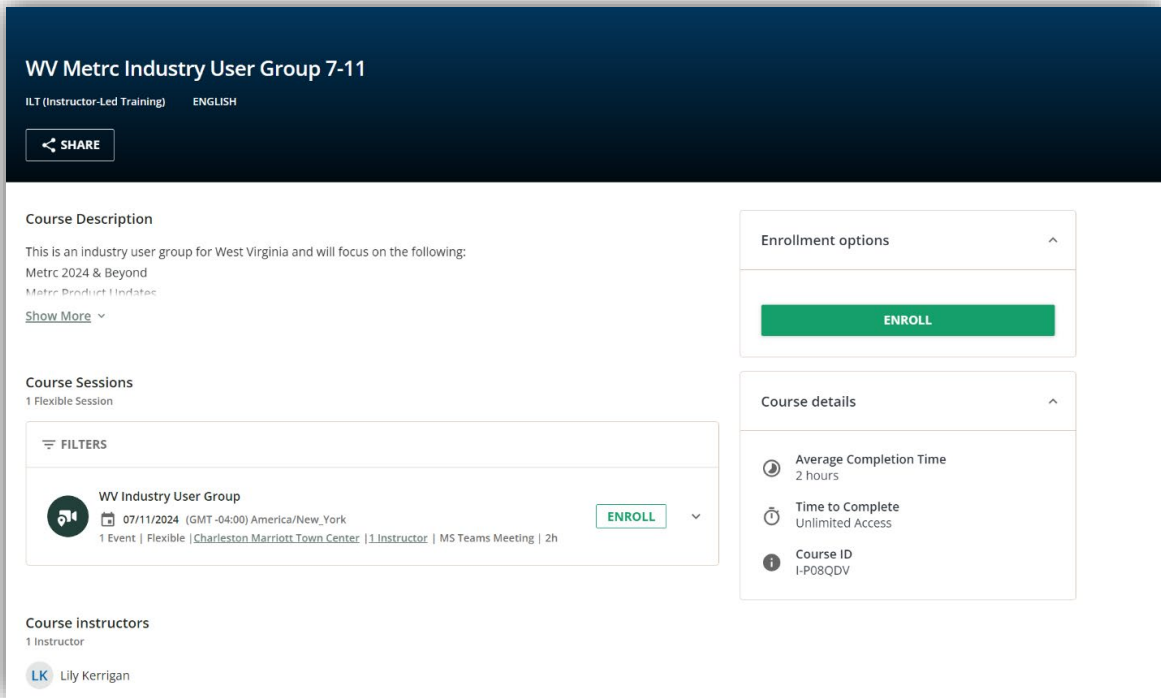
WV Metrc Industry User Group 7-11

ILT (Instructor-Led Training) ENGLISH

SHARE

Course Description

This is an industry user group for West Virginia and will focus on the following:
Metrc 2024 & Beyond
Metrc Product Updates

Show More

Course Sessions
1 Flexible Session

FILTERS

WV Industry User Group
07/11/2024 (GMT -04:00) America/New_York
1 Event | Flexible | Charleston Marriott Town Center | 1 Instructor | MS Teams Meeting | 2h

ENROLL

Course instructors
1 Instructor

LK Lily Kerrigan

Enrollment options

ENROLL

Course details

Average Completion Time
2 hours

Time to Complete
Unlimited Access

Course ID
I-P08QDV